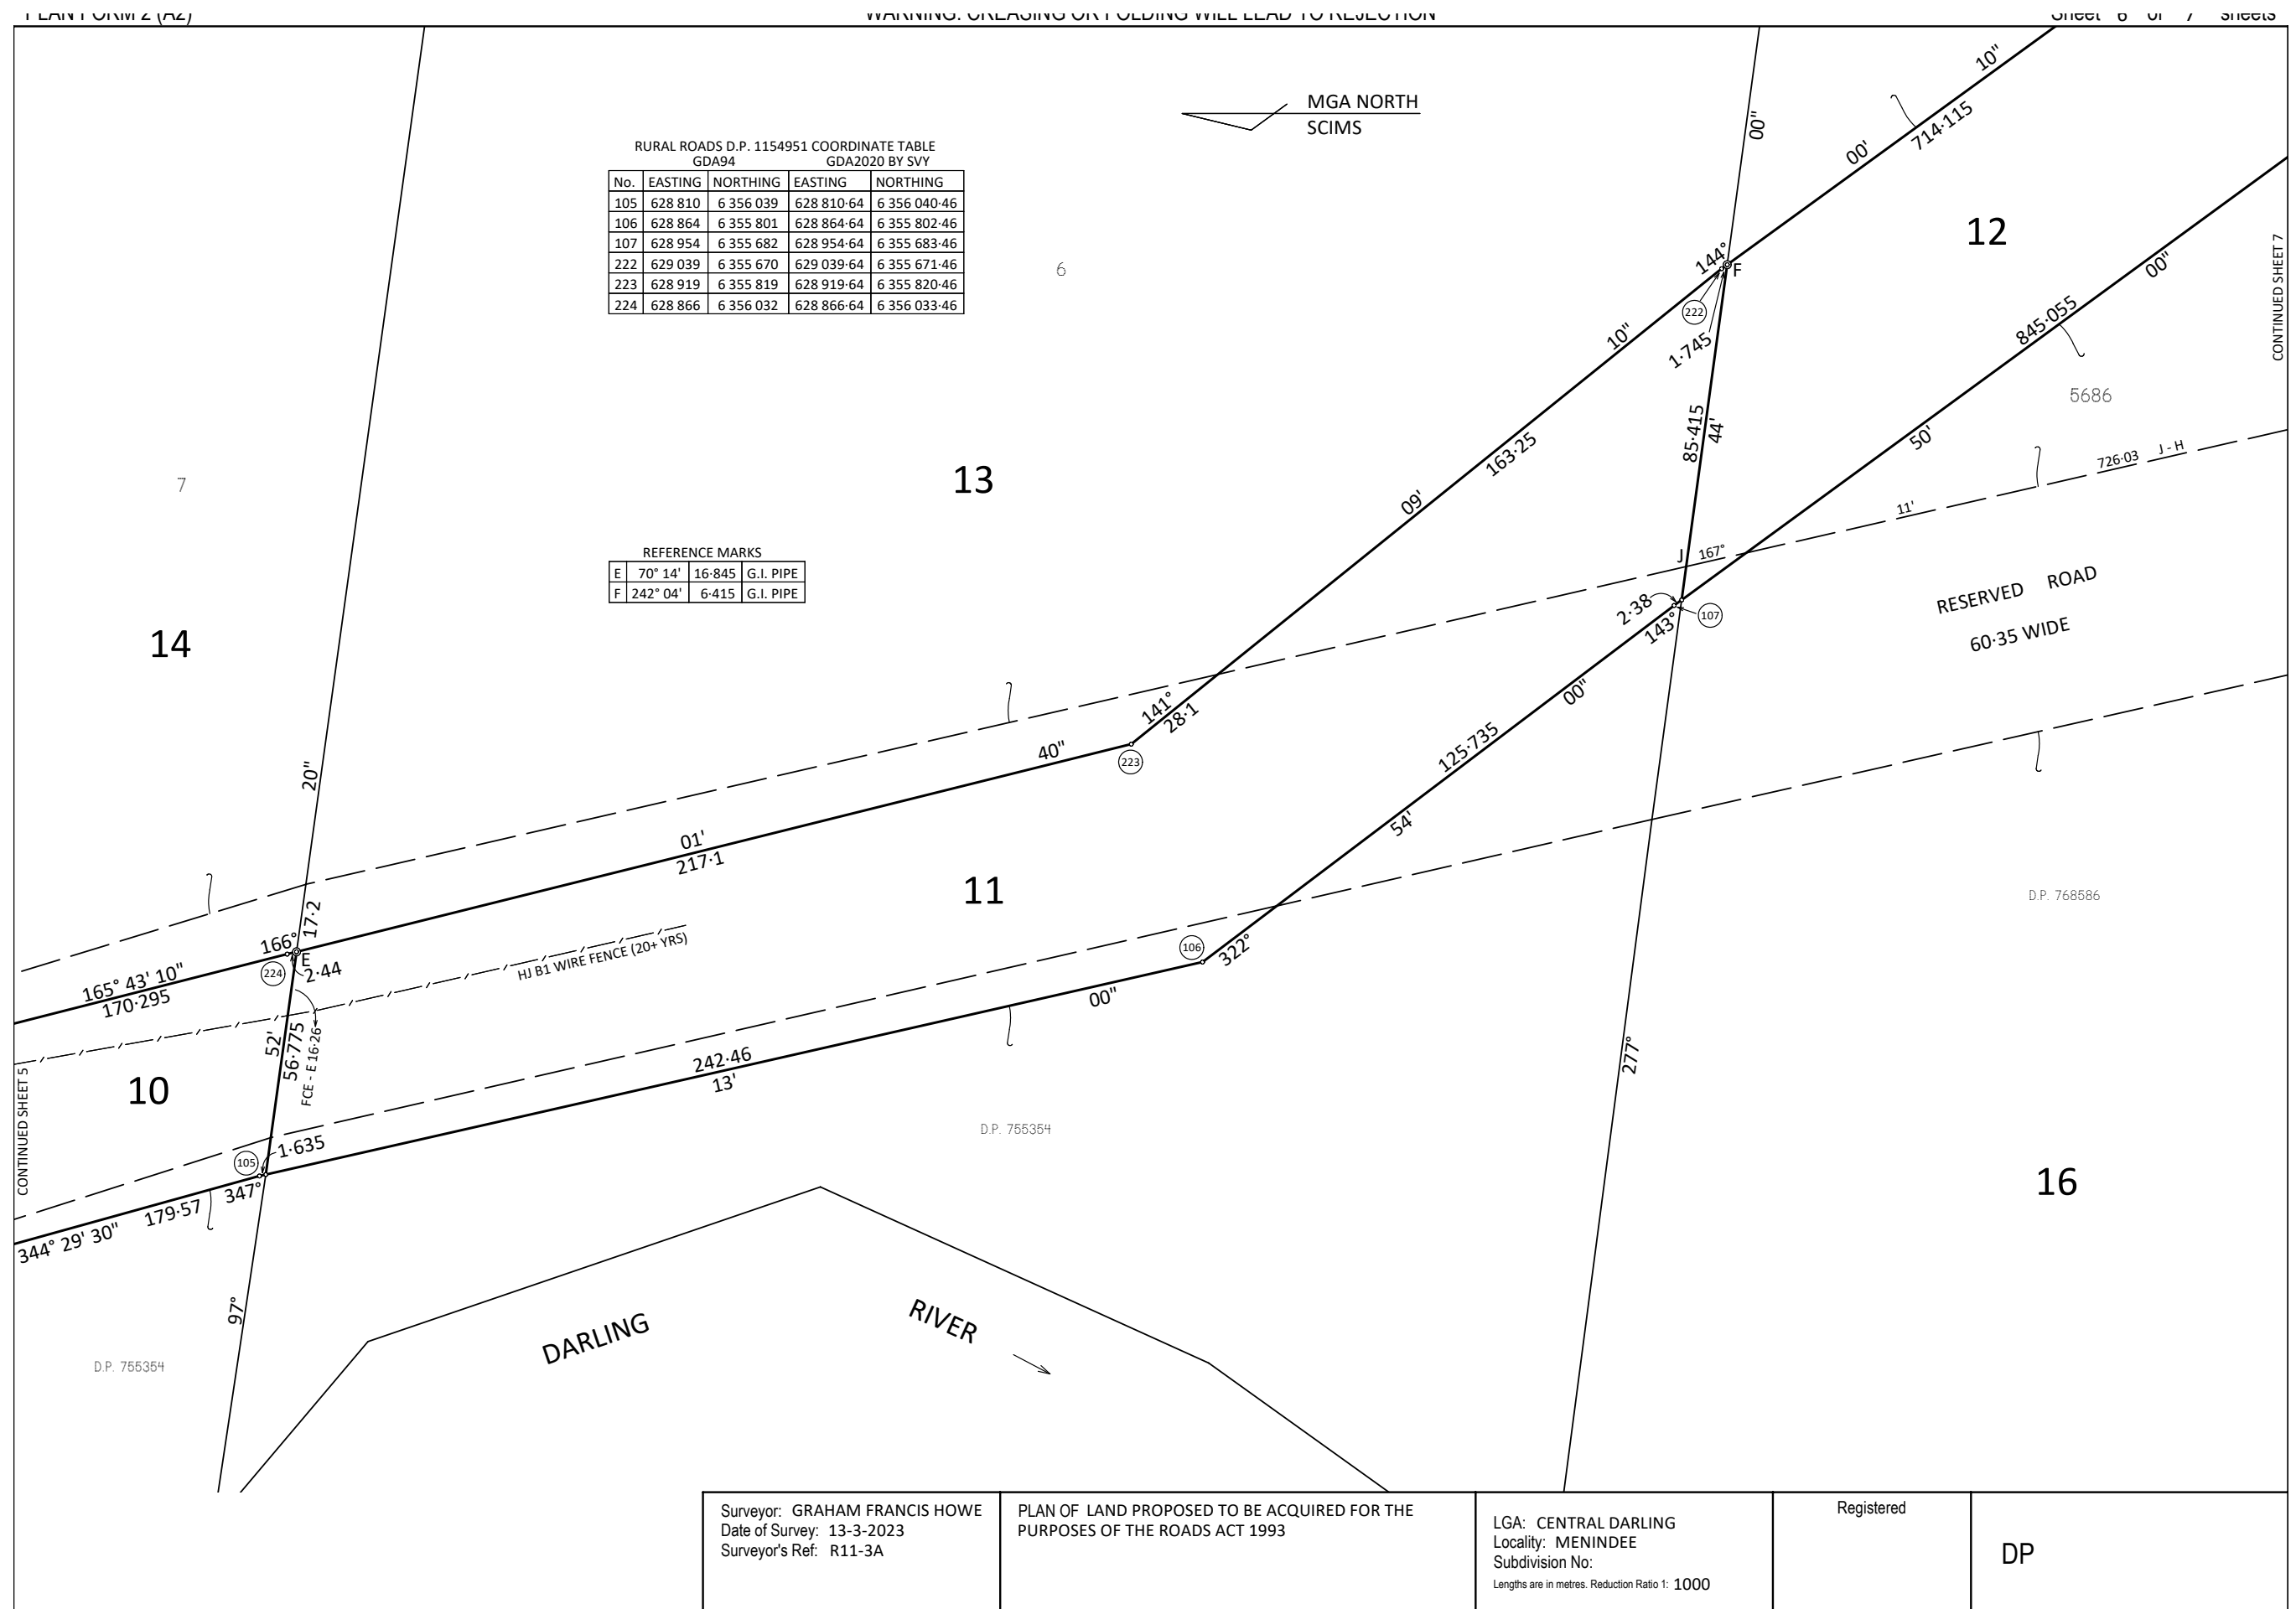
PLAN FORM 2 (A2)
WARNING: CREASING OR FOLDING WILL LEAD TO REJECTION
Sheet 6 of 7 sheets

MGA NORTH
SCIMS

RURAL ROADS D.P. 1154951 COORDINATE TABLE
GDA94 GDA2020 BY SVY

| No. | EASTING | NORTHING | EASTING | NORTHING |
|---|---|---|---|---|
| 105 | 628 810 | 6 356 039 | 628 810·64 | 6 356 040·46 |
| 106 | 628 864 | 6 355 801 | 628 864·64 | 6 355 802·46 |
| 107 | 628 954 | 6 355 682 | 628 954·64 | 6 355 683·46 |
| 222 | 629 039 | 6 355 670 | 629 039·64 | 6 355 671·46 |
| 223 | 628 919 | 6 355 819 | 628 919·64 | 6 355 820·46 |
| 224 | 628 866 | 6 356 032 | 628 866·64 | 6 356 033·46 |

REFERENCE MARKS

| E | 70° 14' | 16·845 | G.I. PIPE |
|---|---|---|---|
| F | 242° 04' | 6·415 | G.I. PIPE |

6
7
13
12
14
11
10
16
5686
CONTINUED SHEET 7
CONTINUED SHEET 5

00" 10" 714·115 00' 144° F 222 1·745 10" 163·25 09' 845·055 00" 85·415 44' 50' 726·03 J - H 11' J 167° 2·38 143° 107 RESERVED ROAD 60·35 WIDE 141° 28·1 223 40" 125·735 00" 54' 20" 01' 217·1 17·2 166° 224 E 2·44 165° 43' 10" 170·295 HJ B1 WIRE FENCE (20+ YRS) 106 322° 00" 52' 56·775 FCE - E 16·26 242·46 13' 277° D.P. 768586 D.P. 755354 105 1·635 347° 179·57 344° 29' 30" 97° D.P. 755354

DARLING RIVER

Surveyor: GRAHAM FRANCIS HOWE
Date of Survey: 13-3-2023
Surveyor's Ref: R11-3A

PLAN OF LAND PROPOSED TO BE ACQUIRED FOR THE PURPOSES OF THE ROADS ACT 1993

LGA: CENTRAL DARLING
Locality: MENINDEE
Subdivision No:
Lengths are in metres. Reduction Ratio 1: 1000

Registered

DP